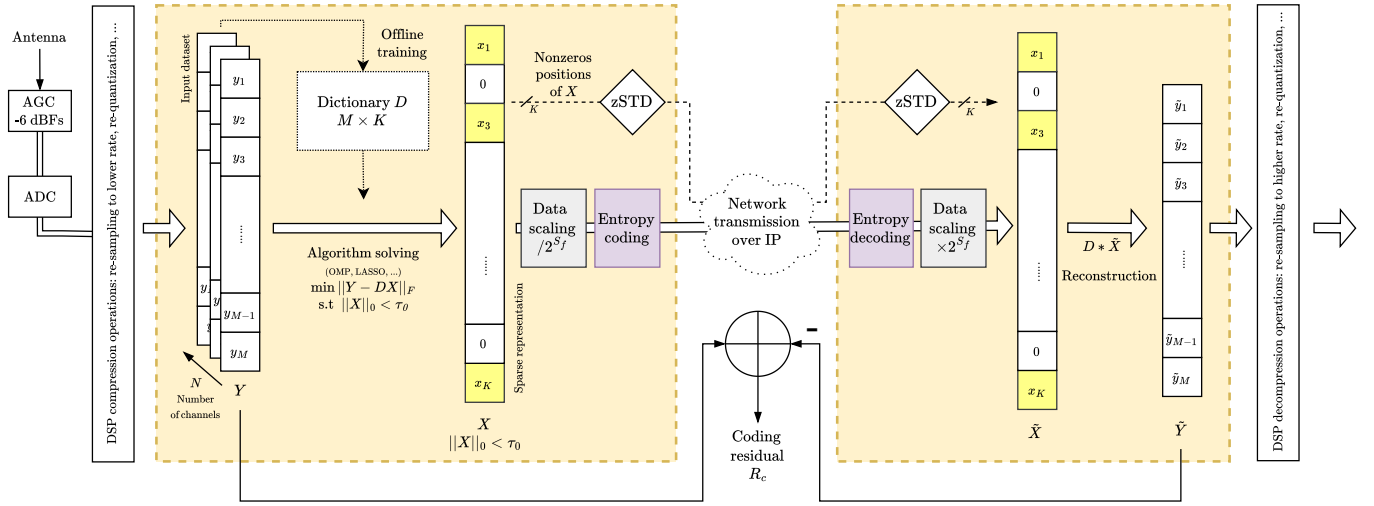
Antenna

AGC
-6 dBFs

ADC

DSP compression operations: re-sampling to lower rate, re-quantization, ...

Input dataset

$y_1$
$y_2$
$y_3$
...
$y_1$
$y_1$
$y_{M-1}$
$y_M$

$N$
Number
of channels

$Y$

Offline
training

Dictionary $D$
$M \times K$

Algorithm solving
(OMP, LASSO, ...)
$\min ||Y - DX||_F$
s.t $||X||_0 < \tau_0$

$x_1$
0
$x_3$
...
0
$x_K$

Sparse representation

$X$
$||X||_0 < \tau_0$

Nonzeros
positions
of $X$

$K$

zSTD

Data
scaling
$/2^{S_f}$

Entropy
coding

Network
transmission
over IP

Coding
residual
$R_c$

-

zSTD

$K$

Entropy
decoding

Data
scaling
$\times 2^{S_f}$

$x_1$
0
$x_3$
...
0
$x_K$

$\tilde{X}$

$D * \tilde{X}$

Reconstruction

$\tilde{y}_1$
$\tilde{y}_2$
$\tilde{y}_3$
...
$\tilde{y}_{M-1}$
$\tilde{y}_M$

$\tilde{Y}$

DSP decompression operations: re-sampling to higher rate, re-quantization, ...